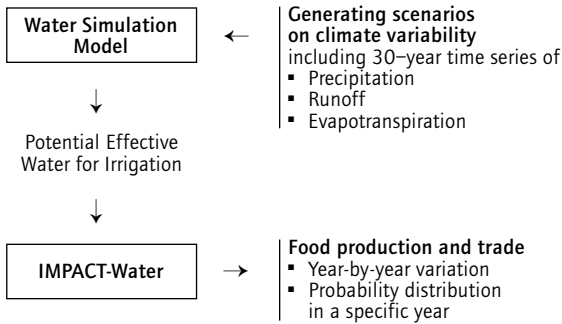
Water Simulation Model

Generating scenarios on climate variability including 30–year time series of
▪ Precipitation
▪ Runoff
▪ Evapotranspiration

Potential Effective Water for Irrigation

IMPACT-Water

Food production and trade
▪ Year-by-year variation
▪ Probability distribution in a specific year